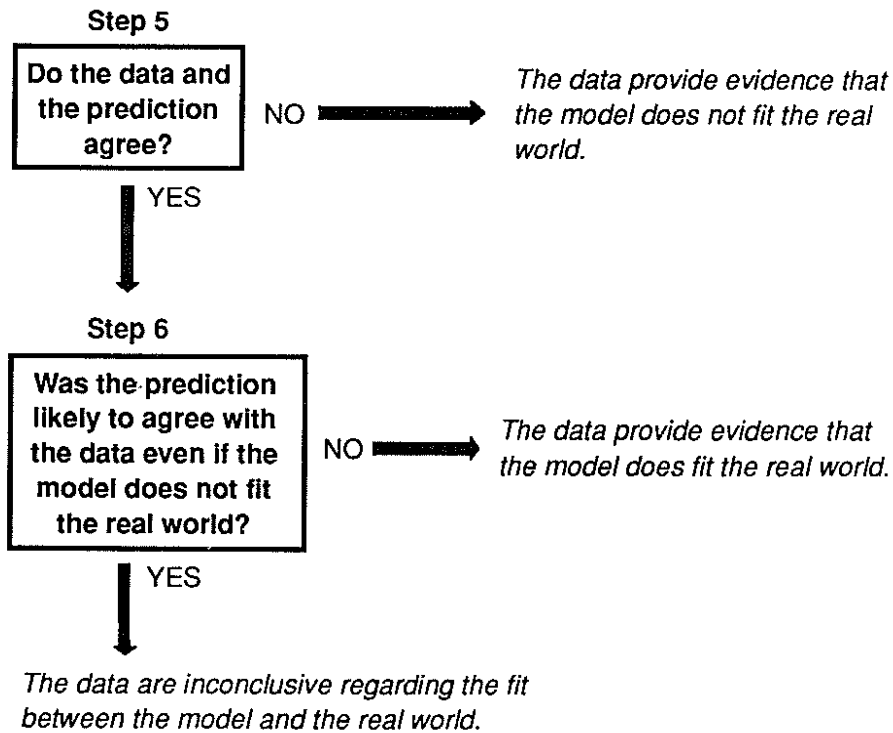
Step 5

Do the data and the prediction agree?

NO

The data provide evidence that the model does not fit the real world.

YES

Step 6

Was the prediction likely to agree with the data even if the model does not fit the real world?

NO

The data provide evidence that the model does fit the real world.

YES

The data are inconclusive regarding the fit between the model and the real world.